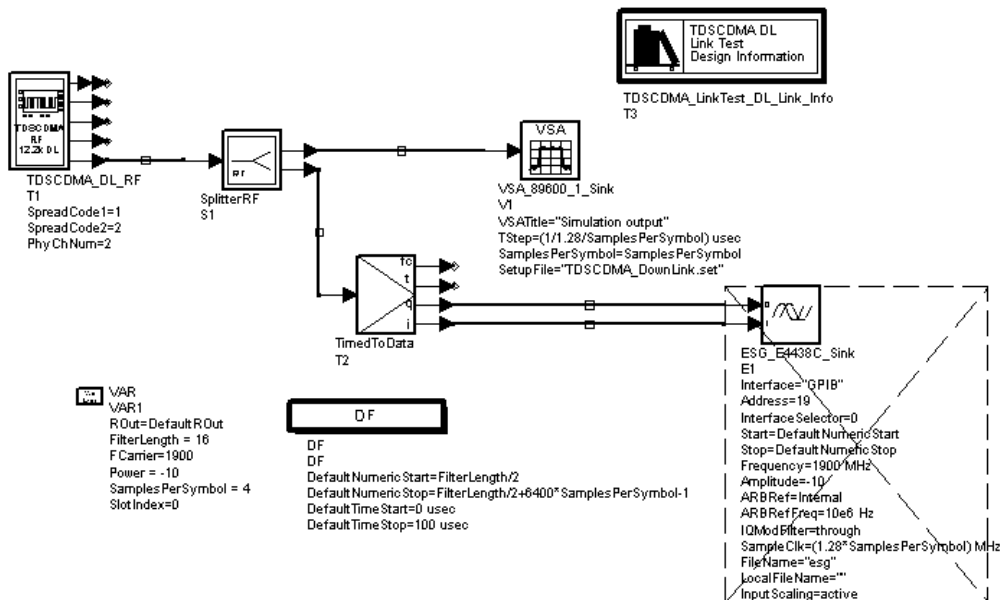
TDSCDMA DL
Link Test
Design Information

TDSCDMA_LinkTest_DL_Link_Info
T3

TDSCDMA
RF
12.2k DL

TDSCDMA_DL_RF
T1
SpreadCode1=1
SpreadCode2=2
PhyChNum=2

RF

SplitterRF
S1

VSA

VSA_89600_1_Sink
V1
VSATitle="Simulation output"
TStep=(1/1.28/SamplesPerSymbol) usec
SamplesPerSymbol=SamplesPerSymbol
SetupFile="TDSCDMA_DownLink.set"

fc
t
q
i

TimedToData
T2

ESG_E4438C_Sink
E1
Interface="GPIB"
Address=19
InterfaceSelector=0
Start=DefaultNumericStart
Stop=DefaultNumericStop
Frequency=1900 MHz
Amplitude=-10
ARBRef=Internal
ARBRefFreq=10e6 Hz
IQModFilter=through
SampleClk=(1.28*SamplesPerSymbol) MHz
FileName="esg"
LocalFileName=""
InputScaling=active

VAR
VAR1
ROut=DefaultROut
FilterLength = 16
FCarrier=1900
Power = -10
SamplesPerSymbol = 4
SlotIndex=0

DF

DF
DF
DefaultNumericStart=FilterLength/2
DefaultNumericStop=FilterLength/2+6400*SamplesPerSymbol-1
DefaultTimeStart=0 usec
DefaultTimeStop=100 usec